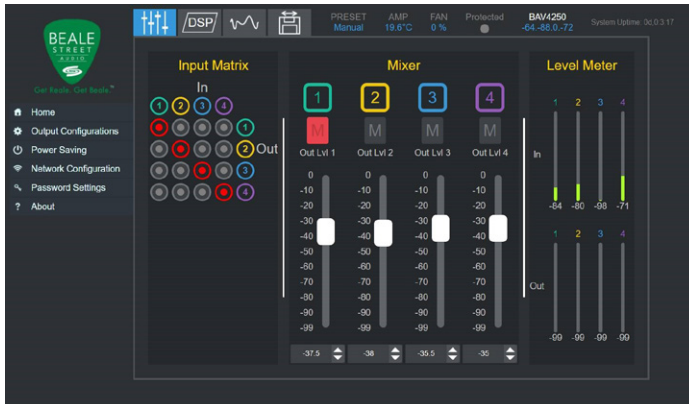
BEALE STREET AUDIO
Get Beale. Get Beale.™

DSP

PRESET Manual
AMP 19.6°C
FAN 0 %
Protected
BAV4250 -64,-88.0,-72
System Uptime: 0d.0:3:17

Home
Output Configurations
Power Saving
Network Configuration
Password Settings
About

Input Matrix
In
1 2 3 4
1
2 Out
3
4

Mixer
1 2 3 4
M M M M
Out Lvl 1 Out Lvl 2 Out Lvl 3 Out Lvl 4
0 -10 -20 -30 -40 -50 -60 -70 -80 -90 -99
0 -10 -20 -30 -40 -50 -60 -70 -80 -90 -99
0 -10 -20 -30 -40 -50 -60 -70 -80 -90 -99
0 -10 -20 -30 -40 -50 -60 -70 -80 -90 -99
-37.5 -38 -35.5 -35

Level Meter
1 2 3 4
In
-84 -80 -98 -71
1 2 3 4
Out
-99 -99 -99 -99